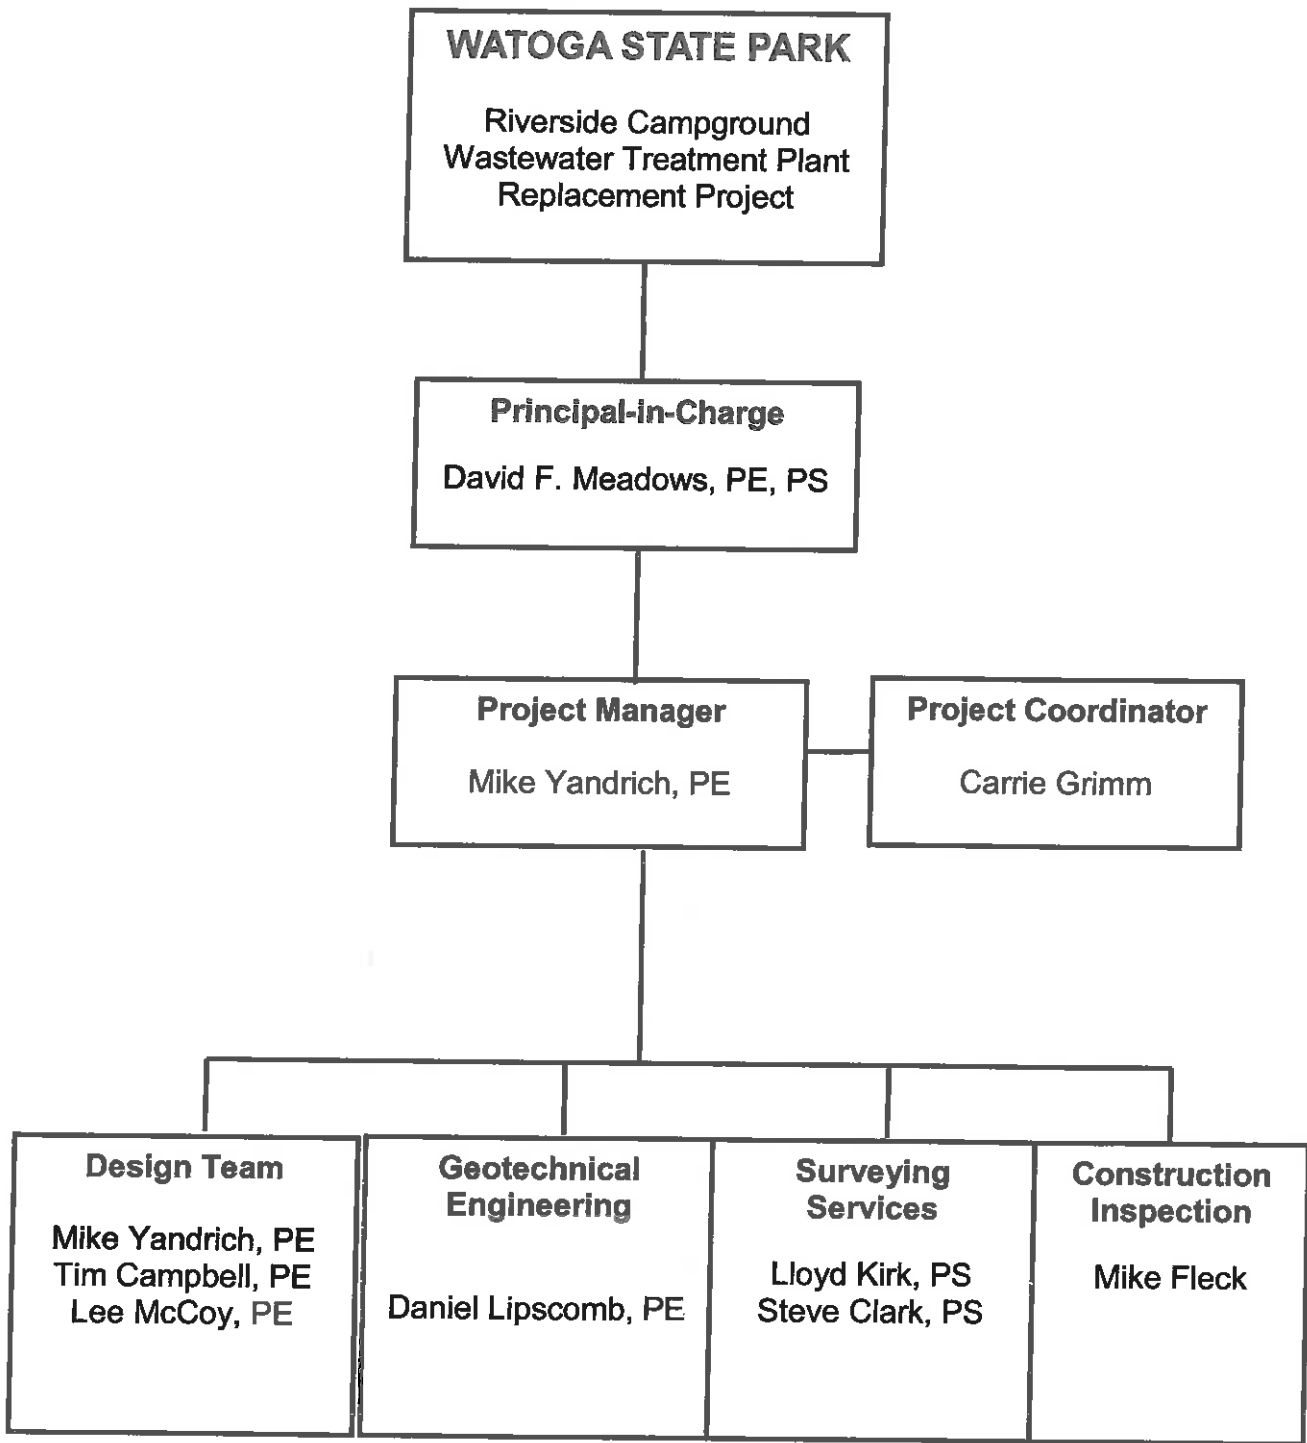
WATOGA STATE PARK

Riverside Campground
Wastewater Treatment Plant
Replacement Project

Principal-in-Charge

David F. Meadows, PE, PS

Project Manager

Mike Yandrich, PE

Project Coordinator

Carrie Grimm

Design Team

Mike Yandrich, PE
Tim Campbell, PE
Lee McCoy, PE

Geotechnical Engineering

Daniel Lipscomb, PE

Surveying Services

Lloyd Kirk, PS
Steve Clark, PS

Construction Inspection

Mike Fleck